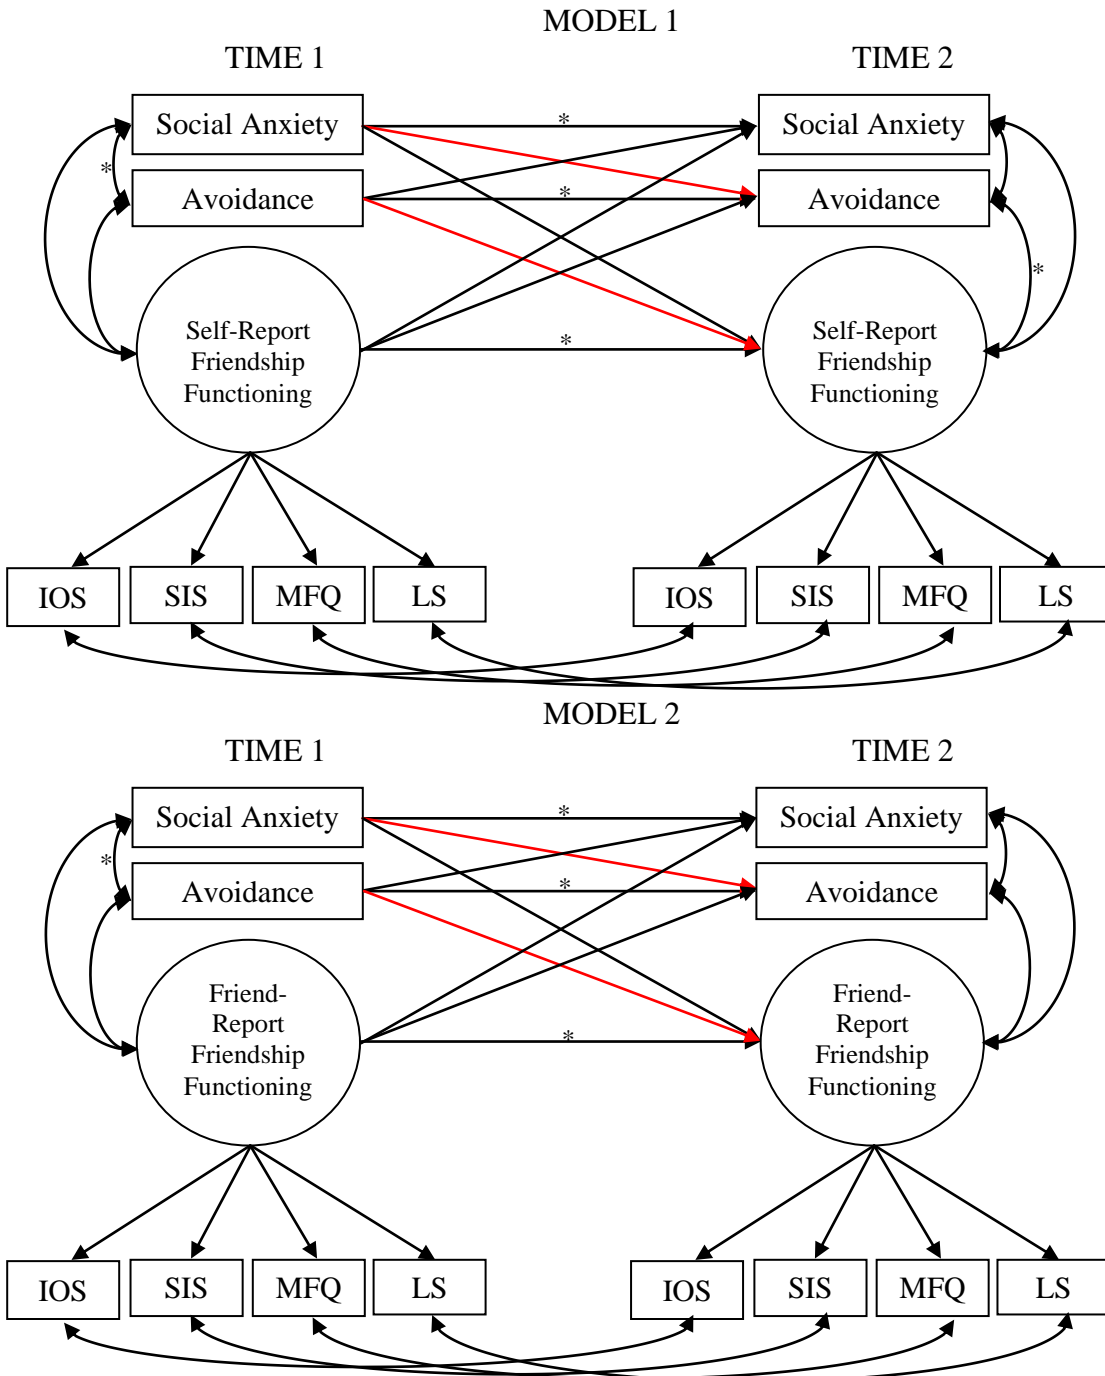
MODEL 1

TIME 1

TIME 2

Social Anxiety

*

Social Anxiety

*

Avoidance

*

Avoidance

*

Self-Report Friendship Functioning

*

Self-Report Friendship Functioning

IOS

SIS

MFQ

LS

IOS

SIS

MFQ

LS

MODEL 2

TIME 1

TIME 2

Social Anxiety

*

Social Anxiety

*

Avoidance

*

Avoidance

Friend-Report Friendship Functioning

*

Friend-Report Friendship Functioning

IOS

SIS

MFQ

LS

IOS

SIS

MFQ

LS